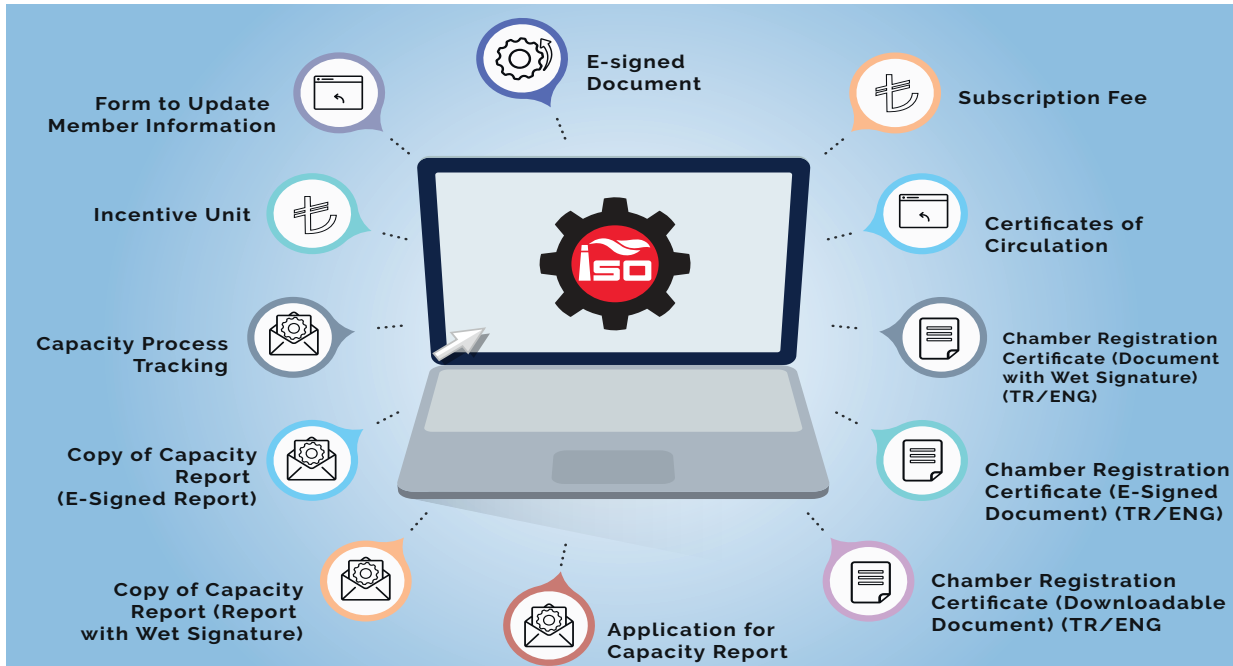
E-signed Document

Form to Update Member Information

Subscription Fee

Incentive Unit

Certificates of Circulation

ISO

Capacity Process Tracking

Chamber Registration Certificate (Document with Wet Signature) (TR/ENG)

Copy of Capacity Report (E-Signed Report)

Chamber Registration Certificate (E-Signed Document) (TR/ENG)

Copy of Capacity Report (Report with Wet Signature)

Application for Capacity Report

Chamber Registration Certificate (Downloadable Document) (TR/ENG)